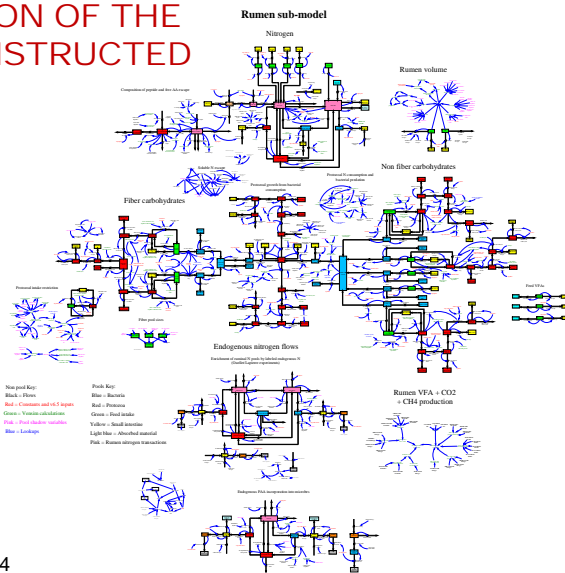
ON OF THE
ISTRUCTED

Rumen sub-model

Nitrogen

Rumen volume

Composition of peptide and free AA escape

Soluble N escape

Protozoal growth from bacterial consumption

Protozoal N consumption and bacterial predation

Non fiber carbohydrates

Fiber carbohydrates

Protozoal intake restriction

Fiber pool sizes

Fecal VFAs

Endogenous nitrogen flows

Enrichment of ruminal N pools by labeled endogenous N (Ouellet-Lapierre experiments)

Non pool Key:
Black = Flows
Red = Constants and v4.5 inputs
Green = Venture calculations
Pink = Pool shadow variables
Blue = Lookups

Pools Key:
Blue = Bacteria
Red = Protozoa
Green = Feed intake
Yellow = Small intestine
Light blue = Absorbed material
Pink = Rumen nitrogen transactions

Rumen VFA + CO2 + CH4 production

Endogenous PAA incorporation into microbes

4